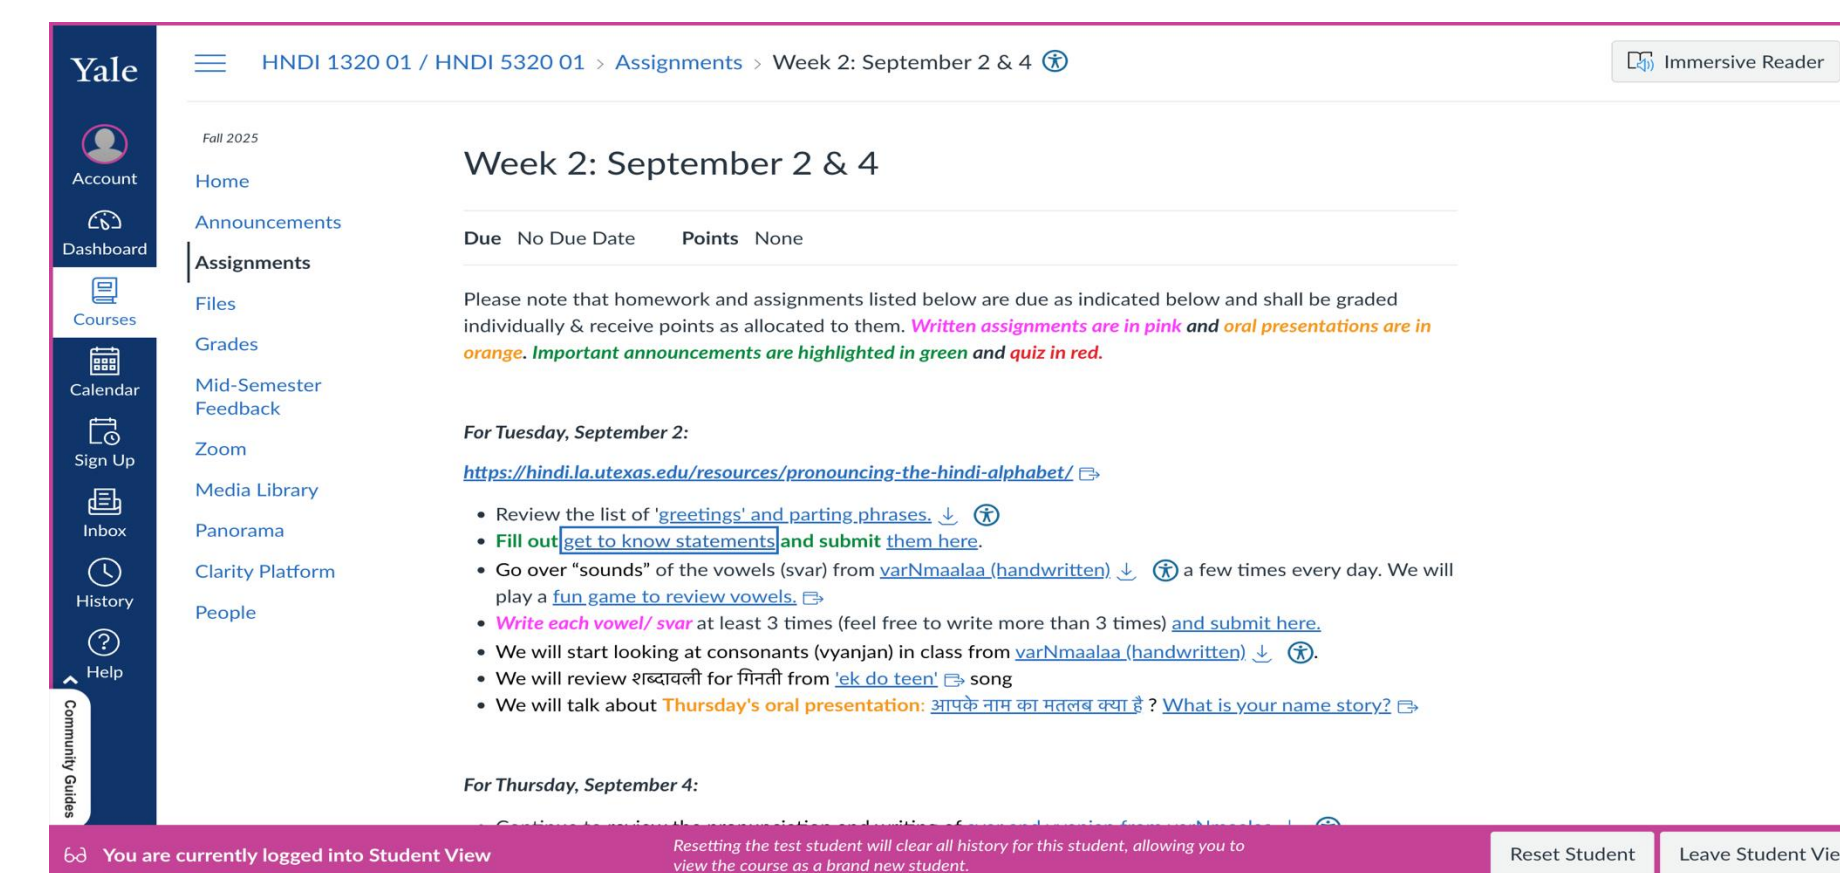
Yale

Account

Dashboard

Courses

Calendar

Sign Up

Inbox

History

Help

Community Guides

HNDI 1320 01 / HNDI 5320 01 > Assignments > Week 2: September 2 & 4

Immersive Reader

Fall 2025

Home

Announcements

Assignments

Files

Grades

Mid-Semester Feedback

Zoom

Media Library

Panorama

Clarity Platform

People

Week 2: September 2 & 4

Due No Due Date Points None

Please note that homework and assignments listed below are due as indicated below and shall be graded individually & receive points as allocated to them. Written assignments are in pink and oral presentations are in orange. Important announcements are highlighted in green and quiz in red.

For Tuesday, September 2:

https://hindi.la.utexas.edu/resources/pronouncing-the-hindi-alphabet/

- Review the list of 'greetings' and parting phrases.
- Fill out get to know statements and submit them here.
- Go over "sounds" of the vowels (svar) from varNmaalaa (handwritten) a few times every day. We will play a fun game to review vowels.
- Write each vowel/ svar at least 3 times (feel free to write more than 3 times) and submit here.
- We will start looking at consonants (vyanjan) in class from varNmaalaa (handwritten).
- We will review शब्दावली for गिनती from 'ek do teen' song
- We will talk about Thursday's oral presentation: आपके नाम का मतलब क्या है ? What is your name story?

For Thursday, September 4:

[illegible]

You are currently logged into Student View

Resetting the test student will clear all history for this student, allowing you to view the course as a brand new student.

Reset Student

Leave Student Vie